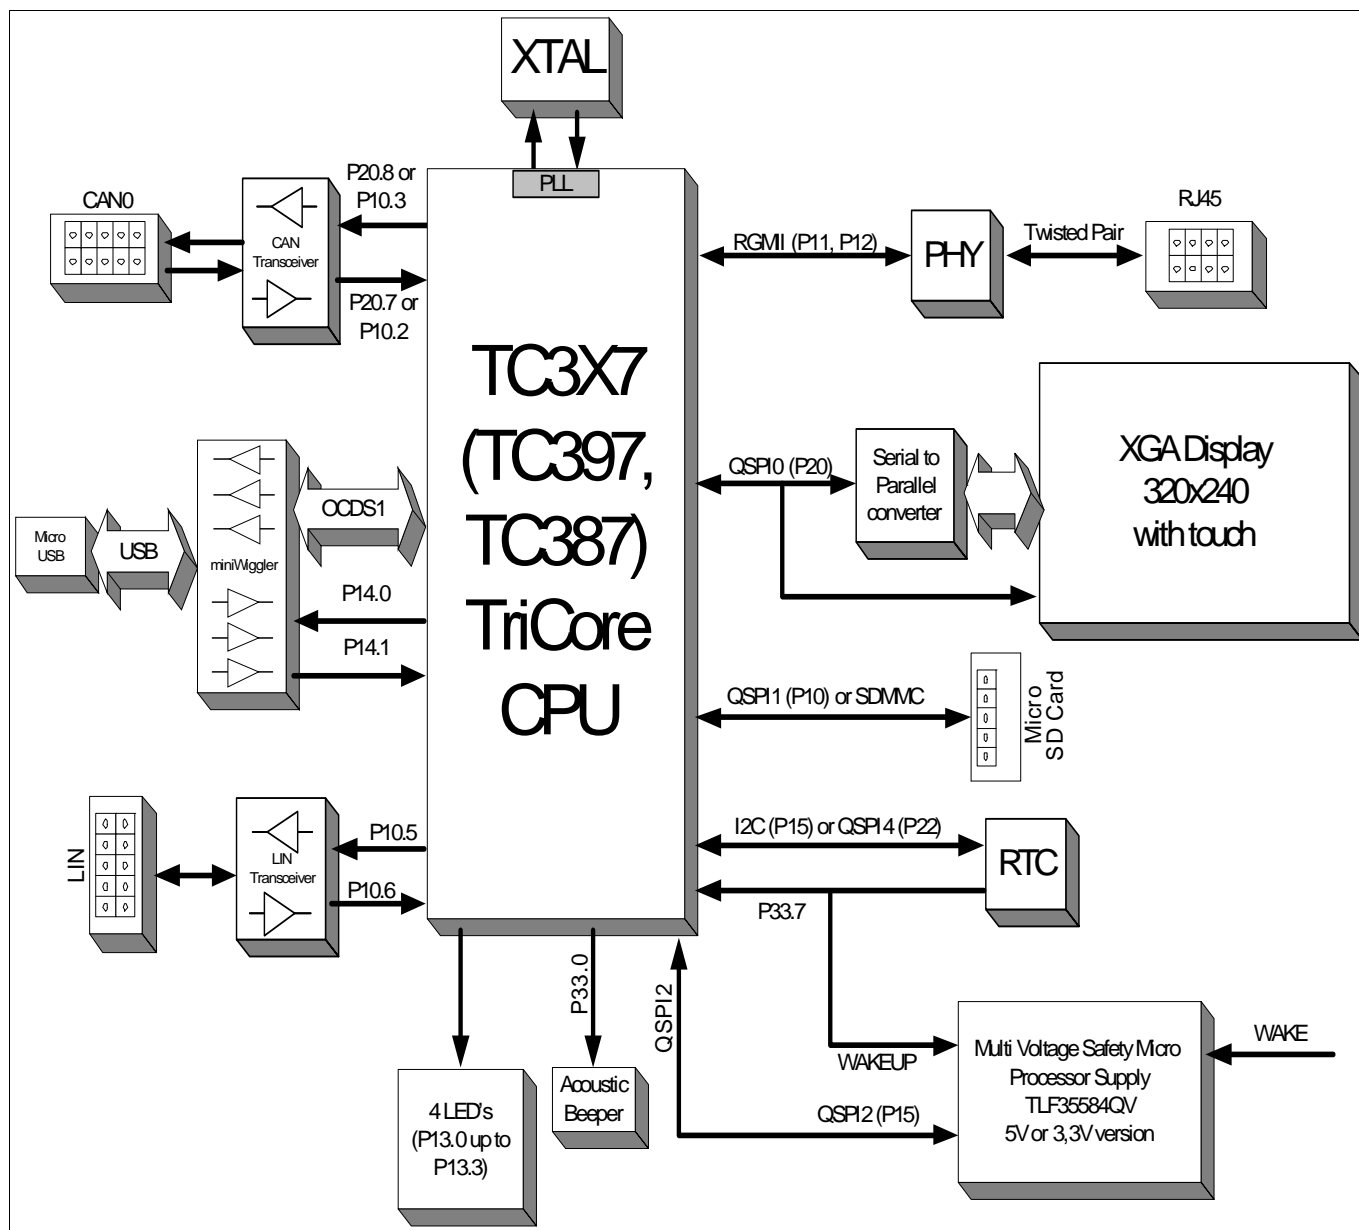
XTAL

PLL

CAN0

CAN Transceiver

P20.8 or P10.3

P20.7 or P10.2

TC3X7 (TC397, TC387) TriCore CPU

RGMI (P11, P12)

PHY

Twisted Pair

RJ45

Micro USB

USB

miniWiggler

OCDS1

P14.0

P14.1

QSPI0 (P20)

Serial to Parallel converter

XGA Display 320x240 with touch

QSPI1 (P10) or SDMMC

Micro SD Card

LIN

LIN Transceiver

P10.5

P10.6

I2C (P15) or QSPI4 (P22)

RTC

P33.7

P33.0

QSPI2

WAKEUP

Multi Voltage Safety Micro Processor Supply TLF35584QV 5V or 3,3V version

WAKE

QSPI2 (P15)

4 LED's (P13.0 up to P13.3)

Acoustic Beeper